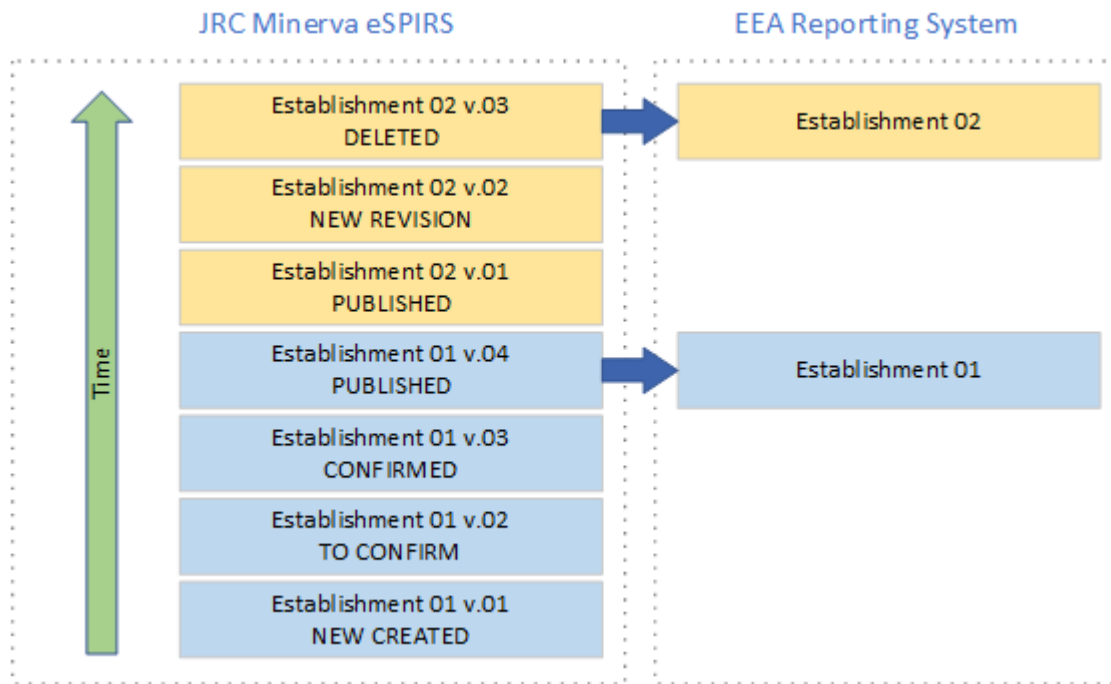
JRC Minerva eSPIRS

EEA Reporting System

Time

Establishment 02 v.03
DELETED

Establishment 02 v.02
NEW REVISION

Establishment 02 v.01
PUBLISHED

Establishment 01 v.04
PUBLISHED

Establishment 01 v.03
CONFIRMED

Establishment 01 v.02
TO CONFIRM

Establishment 01 v.01
NEW CREATED

Establishment 02

Establishment 01